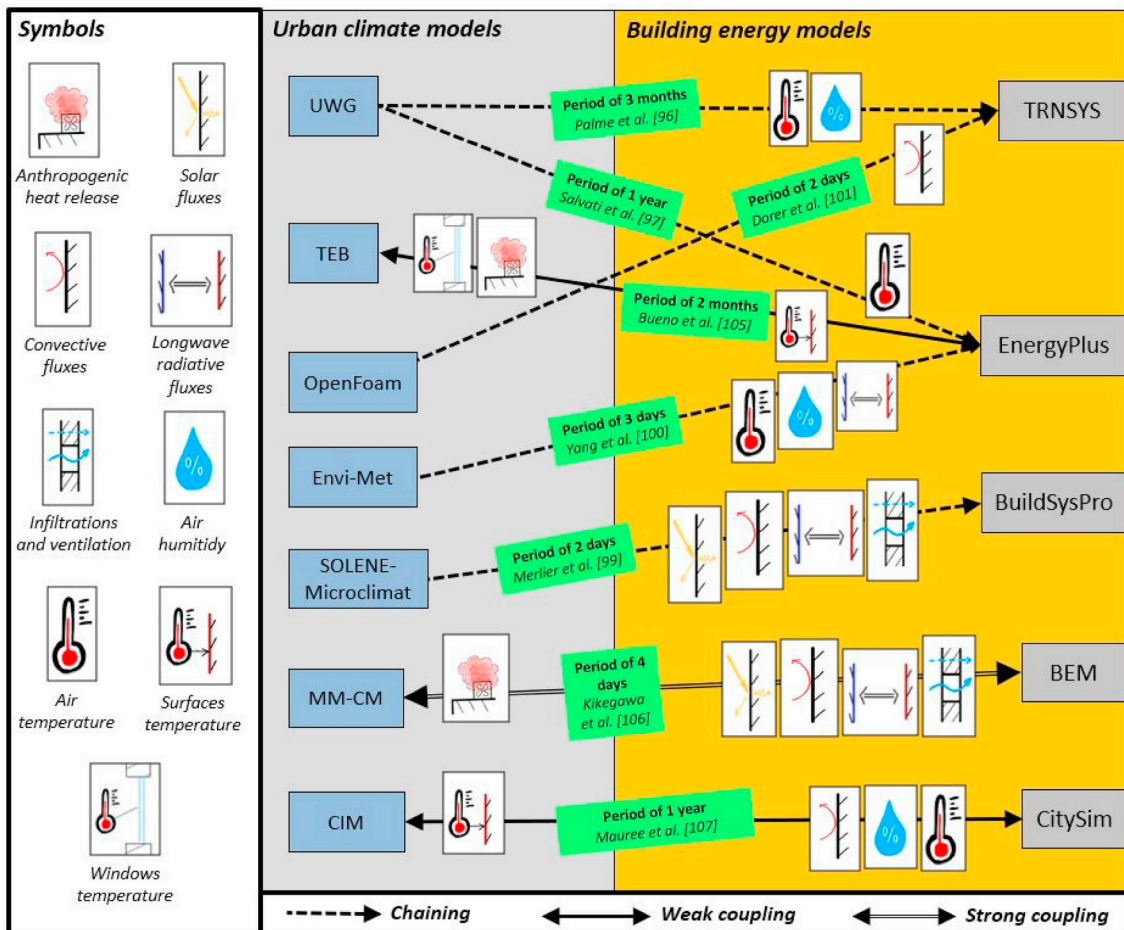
Symbols

Anthropogenic heat release

Solar fluxes

Convective fluxes

Longwave radiative fluxes

Infiltrations and ventilation

Air humitidy

Air temperature

Surfaces temperature

Windows temperature

Urban climate models

Building energy models

UWG

TEB

OpenFoam

Envi-Met

SOLENE-Microclimat

MM-CM

CIM

TRNSYS

EnergyPlus

BuildSysPro

BEM

CitySim

Period of 3 months
Palme et al. [96]

Period of 1 year
Salvati et al. [97]

Period of 2 days
Dorer et al. [101]

Period of 2 months
Bueno et al. [105]

Period of 3 days
Yang et al. [100]

Period of 2 days
Merlier et al. [99]

Period of 4 days
Kikegawa et al. [106]

Period of 1 year
Mauree et al. [107]

Chaining

Weak coupling

Strong coupling